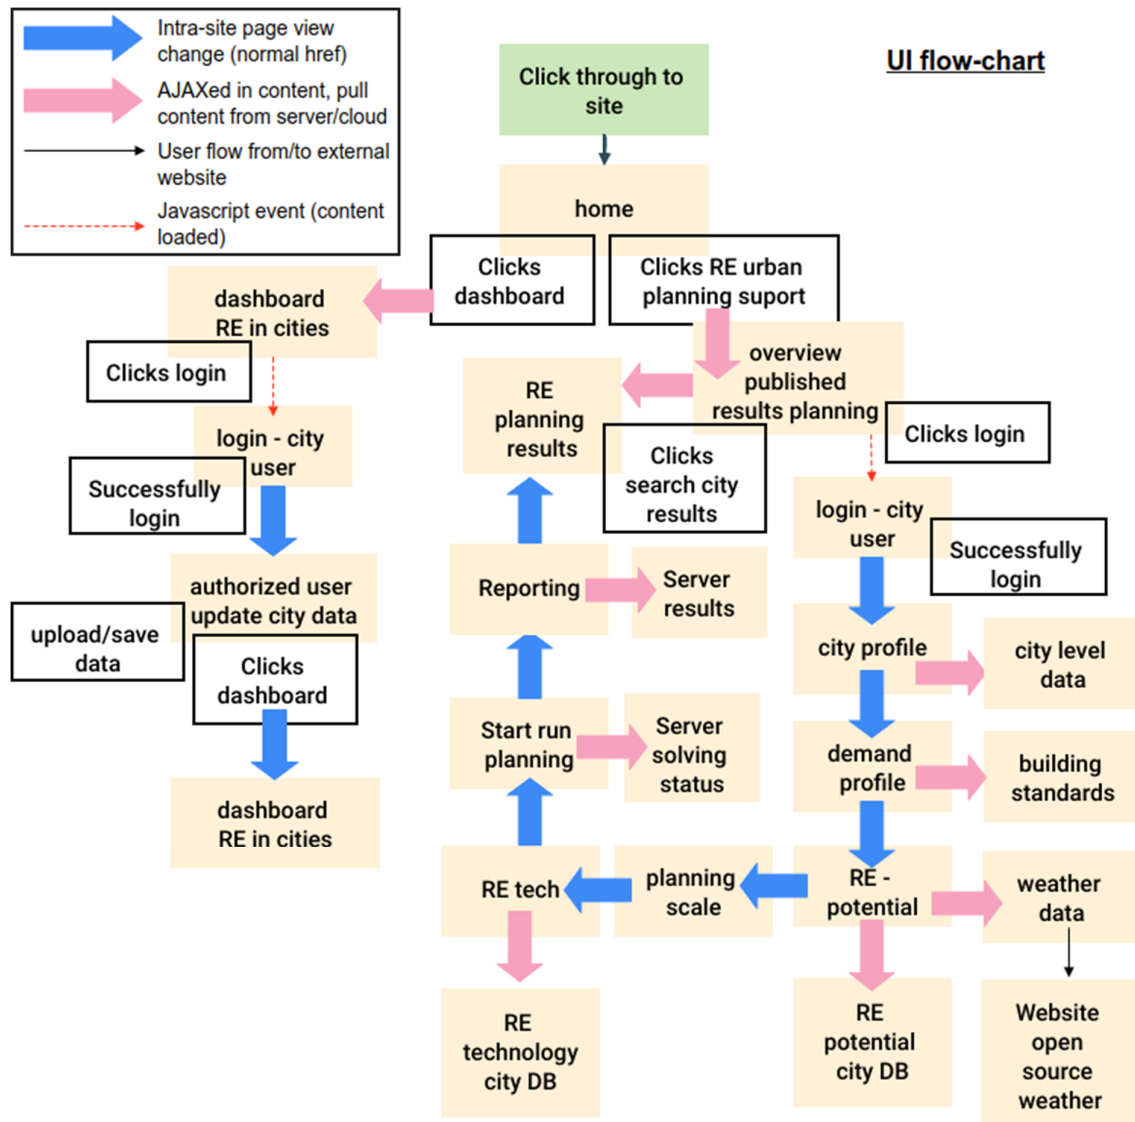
Intra-site page view change (normal href)

AJAXed in content, pull content from server/cloud

User flow from/to external website

Javascript event (content loaded)

UI flow-chart

Click through to site

home

Clicks dashboard

Clicks RE urban planning suport

dashboard RE in cities

Clicks login

login - city user

Successfully login

authorized user update city data

upload/save data

Clicks dashboard

dashboard RE in cities

overview published results planning

RE planning results

Clicks search city results

Clicks login

login - city user

Successfully login

Reporting

Server results

city profile

city level data

Start run planning

Server solving status

demand profile

building standards

RE tech

planning scale

RE - potential

weather data

RE technology city DB

RE potential city DB

Website open source weather